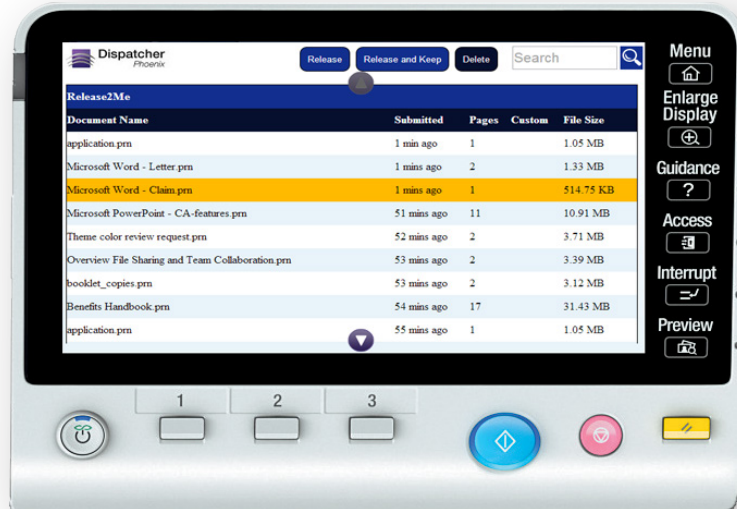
Dispatcher
Phoenix

Release | Release and Keep | Delete | Search

Release2Me

| Document Name | Submitted | Pages | Custom | File Size |
|---|---|---|---|---|
| application.prn | 1 min ago | 1 | | 1.05 MB |
| Microsoft Word - Letter.prn | 1 mins ago | 2 | | 1.33 MB |
| Microsoft Word - Claim.prn | 1 mins ago | 1 | | 514.75 KB |
| Microsoft PowerPoint - CA-features.prn | 51 mins ago | 11 | | 10.91 MB |
| Theme color review request.prn | 52 mins ago | 2 | | 3.71 MB |
| Overview File Sharing and Team Collaboration.prn | 53 mins ago | 2 | | 3.39 MB |
| booklet_copies.prn | 53 mins ago | 2 | | 3.12 MB |
| Benefits Handbook.prn | 54 mins ago | 17 | | 31.43 MB |
| application.prn | 55 mins ago | 1 | | 1.05 MB |

Menu
Enlarge Display
Guidance
?
Access
Interrupt
Preview

1
2
3